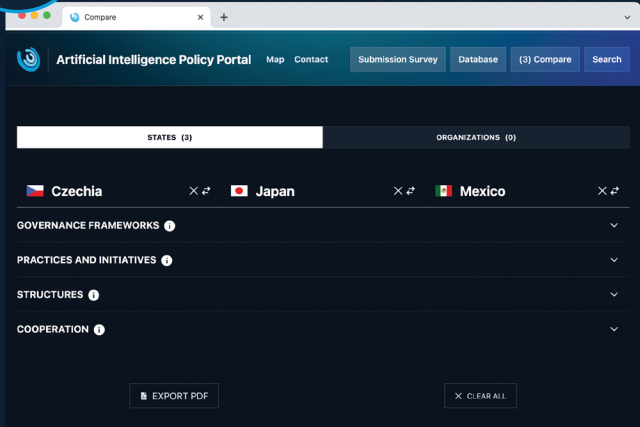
Compare

Artificial Intelligence Policy Portal

Map Contact

Submission Survey Database (3) Compare Search

STATES (3)

ORGANIZATIONS (0)

Czechia

Japan

Mexico

GOVERNANCE FRAMEWORKS

PRACTICES AND INITIATIVES

STRUCTURES

COOPERATION

EXPORT PDF

CLEAR ALL